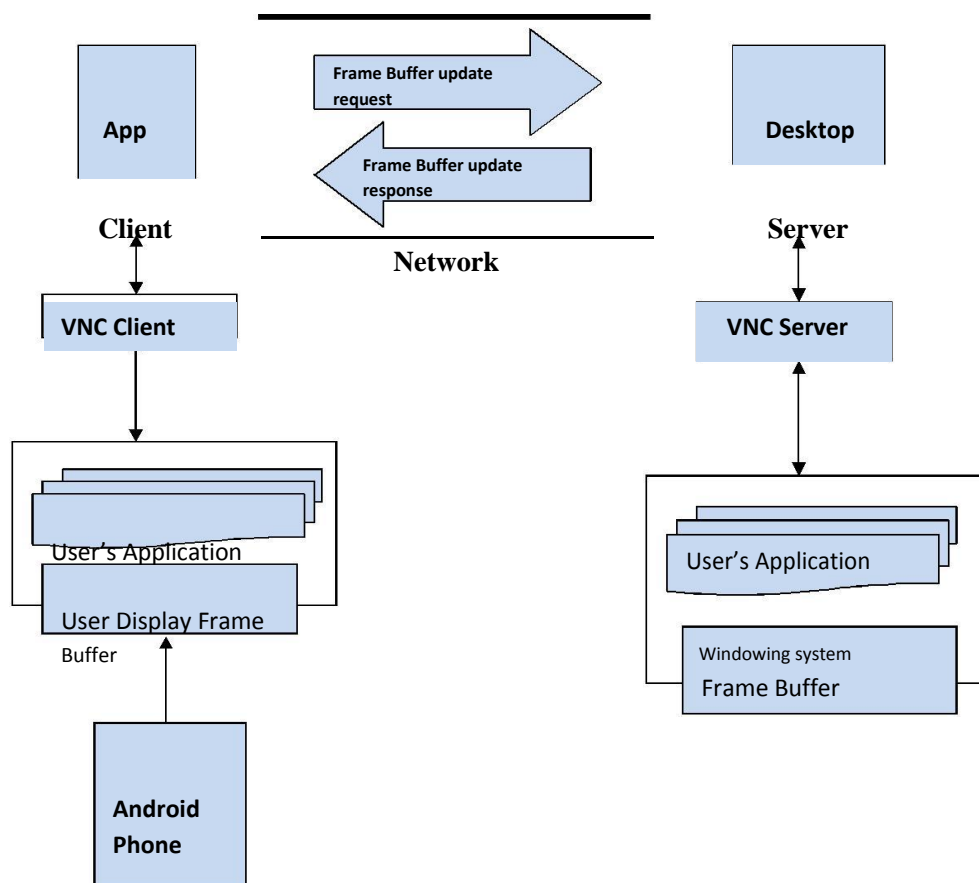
App

Frame Buffer update request

Frame Buffer update response

Desktop

Client

Server

Network

VNC Client

VNC Server

User's Application

User Display Frame Buffer

User's Application

Windowing system

Frame Buffer

Android Phone